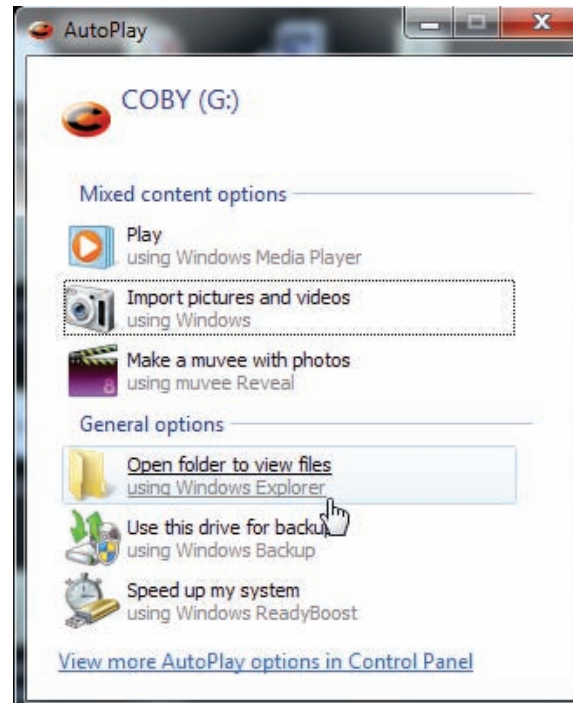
AutoPlay

COBY (G:)

Mixed content options

Play
using Windows Media Player

Import pictures and videos
using Windows

Make a muvee with photos
using muvee Reveal

General options

Open folder to view files
using Windows Explorer

Use this drive for backu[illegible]
using Windows Backup

Speed up my system
using Windows ReadyBoost

View more AutoPlay options in Control Panel